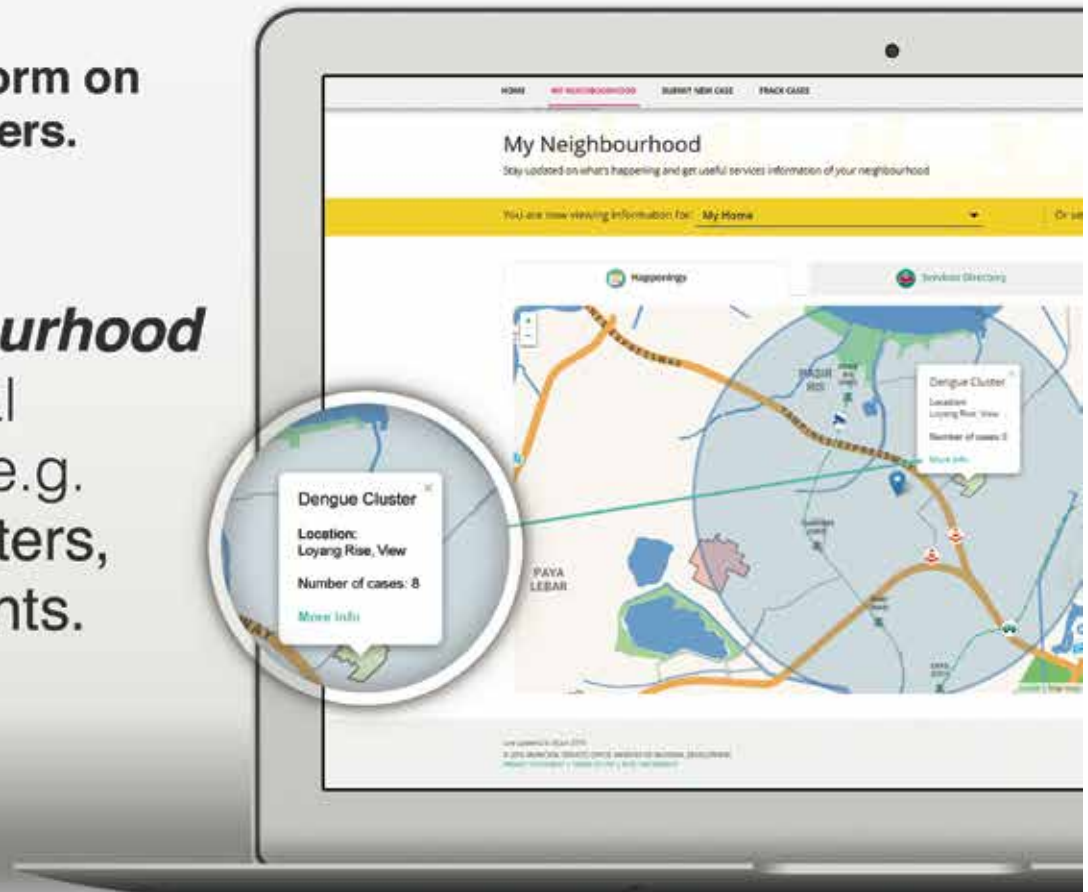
orm on
ers.

urhood
l
e.g.
ters,
nts.

HOME MY NEIGHBOURHOOD SUBMIT NEW CASE TRACK CASES

My Neighbourhood

Stay updated on what's happening and get useful services information of your neighbourhood

You are now viewing information for: My Home

Or se

Happenings

Services Directory

Dengue Cluster

Location:
Loyang Rise, View

Number of cases: 8

More Info

PAYA LEBAR

Dengue Cluster

Location:
Loyang Rise, View

Number of cases: 8

More Info

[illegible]